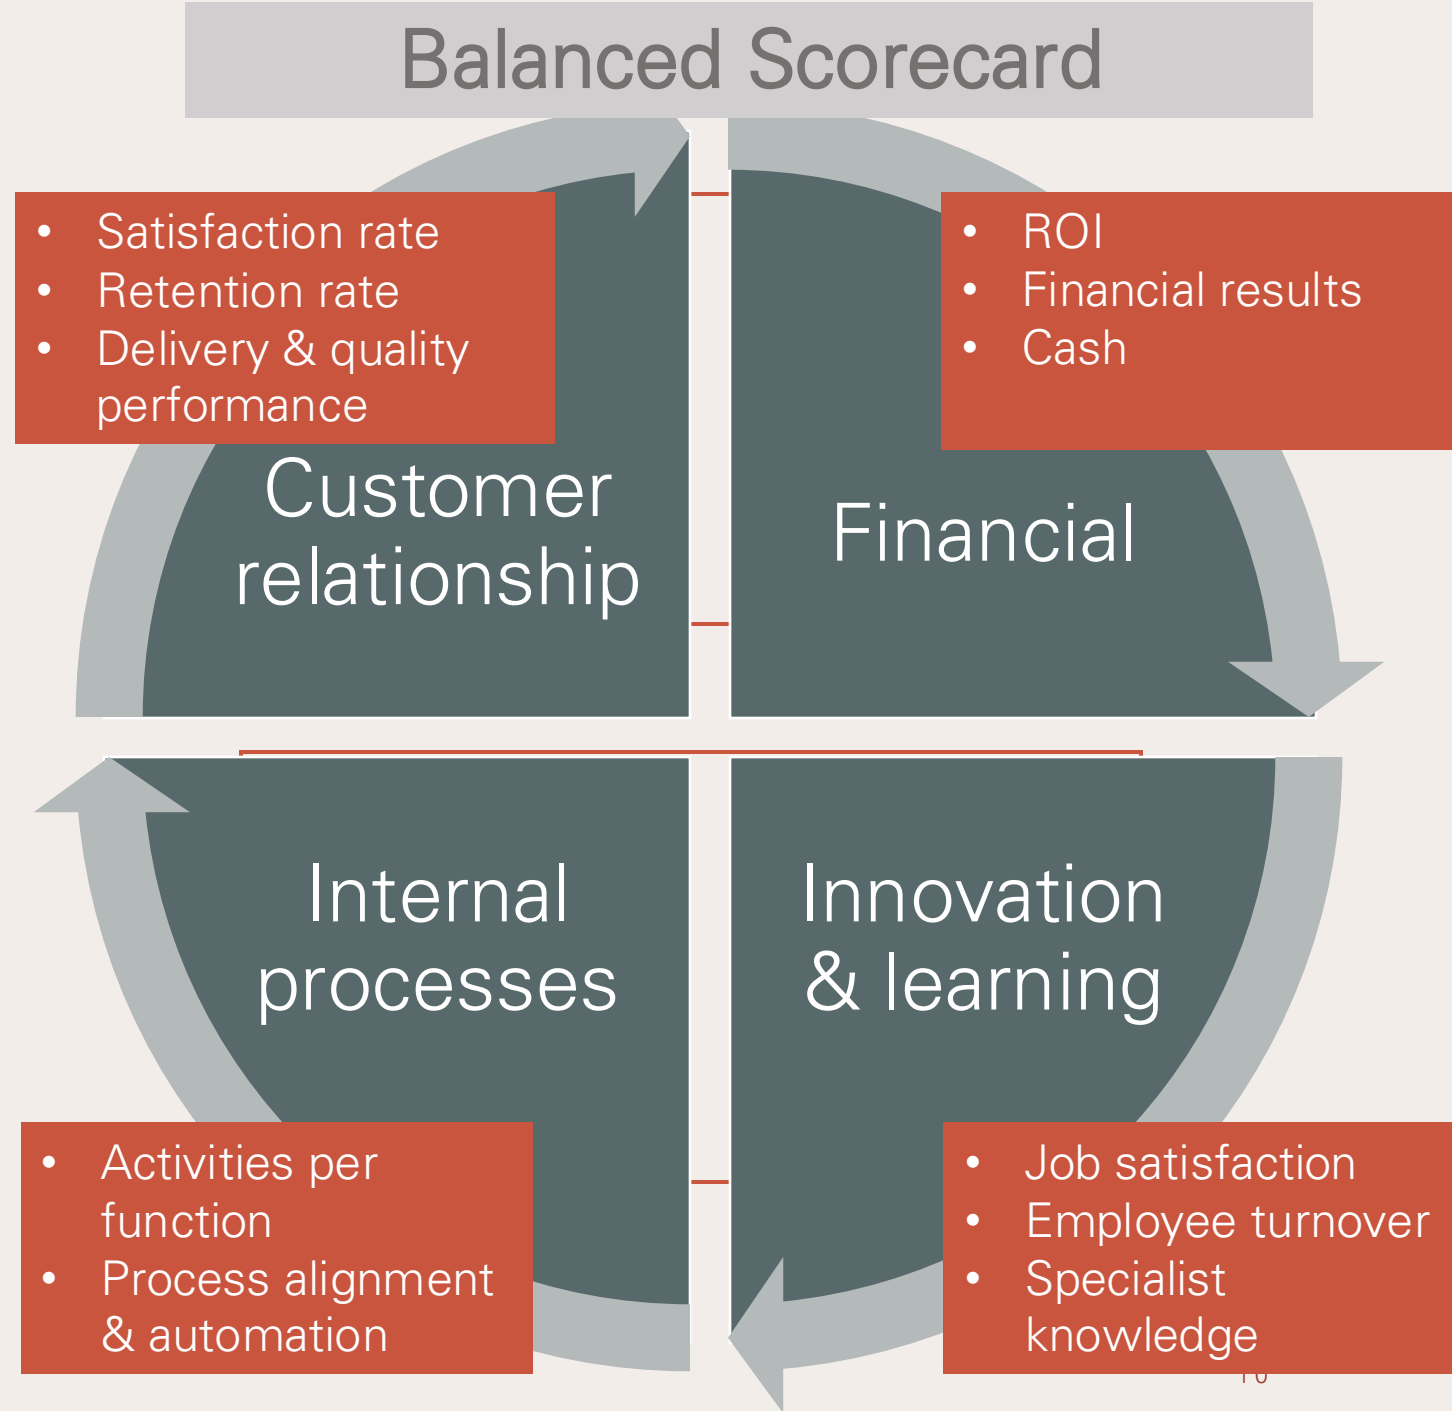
Balanced Scorecard

- Satisfaction rate
- Retention rate
- Delivery & quality performance

Customer relationship

- ROI
- Financial results
- Cash

Financial

Internal processes

Innovation & learning

- Activities per function
- Process alignment & automation

- Job satisfaction
- Employee turnover
- Specialist knowledge

10